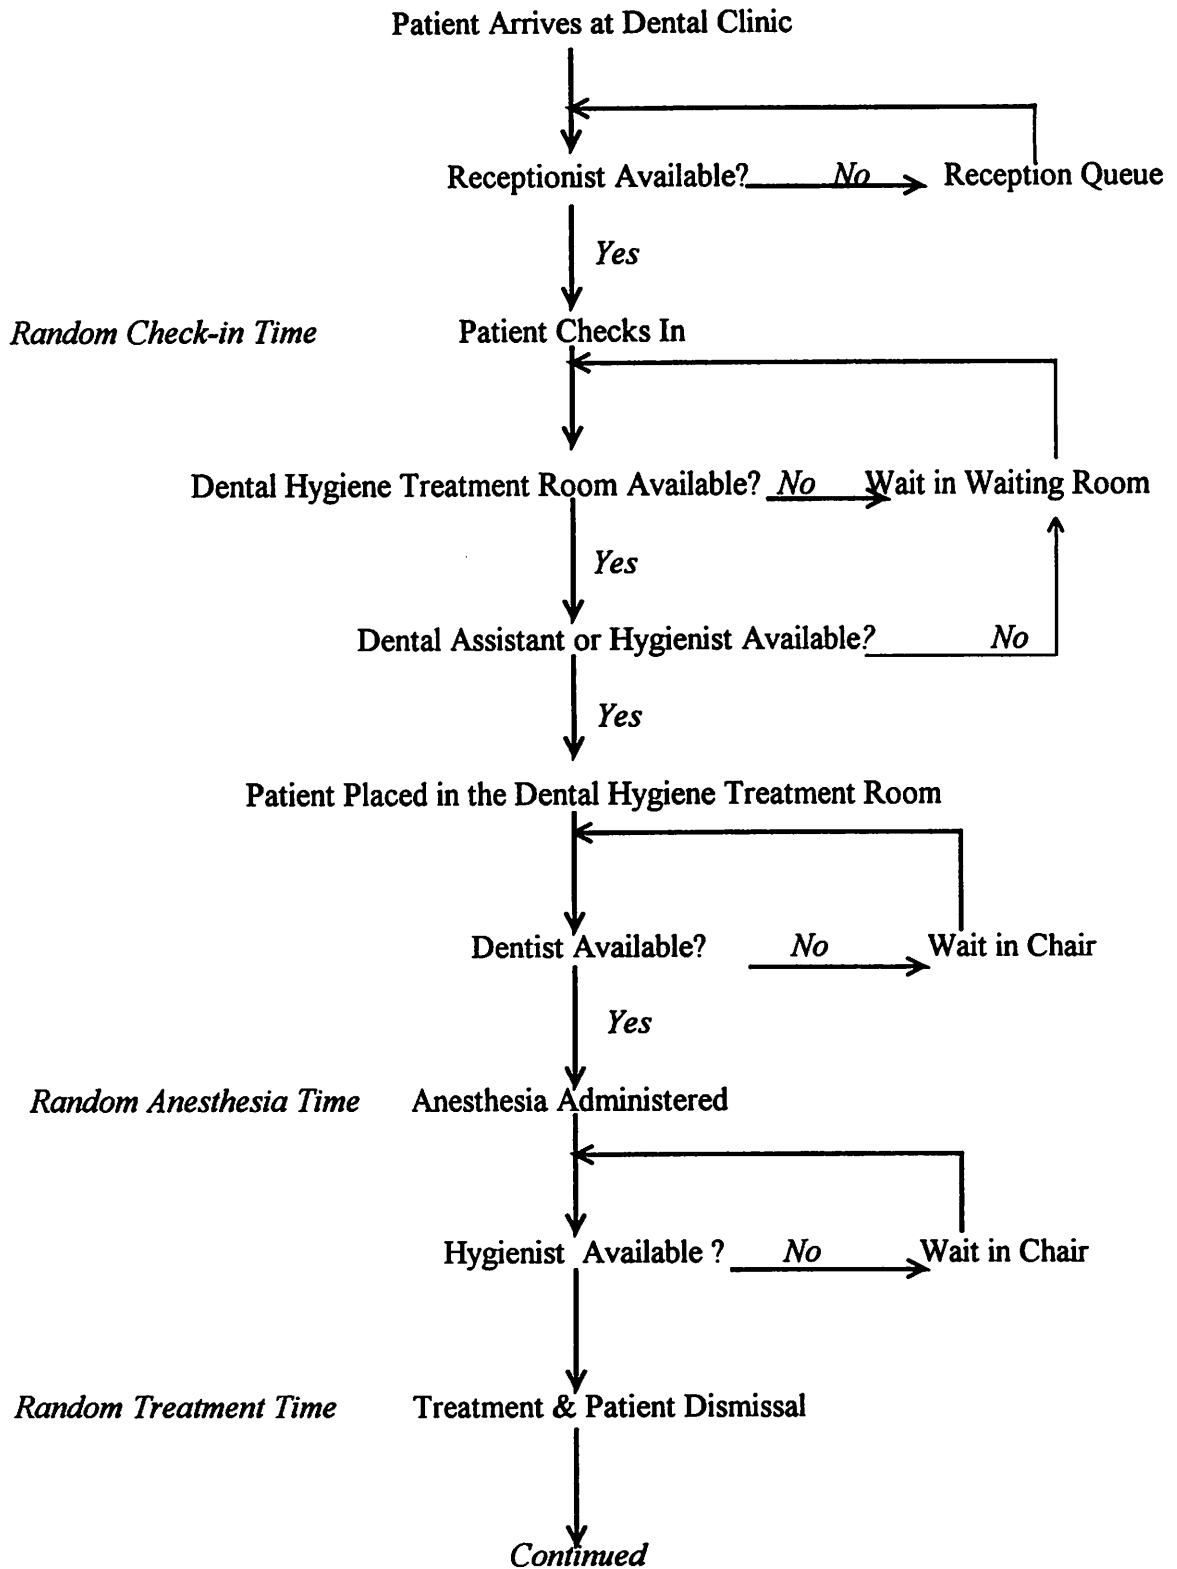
Patient Arrives at Dental Clinic

Receptionist Available? No Reception Queue

Yes

Random Check-in Time Patient Checks In

Dental Hygiene Treatment Room Available? No Wait in Waiting Room

Yes

Dental Assistant or Hygienist Available? No

Yes

Patient Placed in the Dental Hygiene Treatment Room

Dentist Available? No Wait in Chair

Yes

Random Anesthesia Time Anesthesia Administered

Hygienist Available ? No Wait in Chair

Random Treatment Time Treatment & Patient Dismissal

Continued